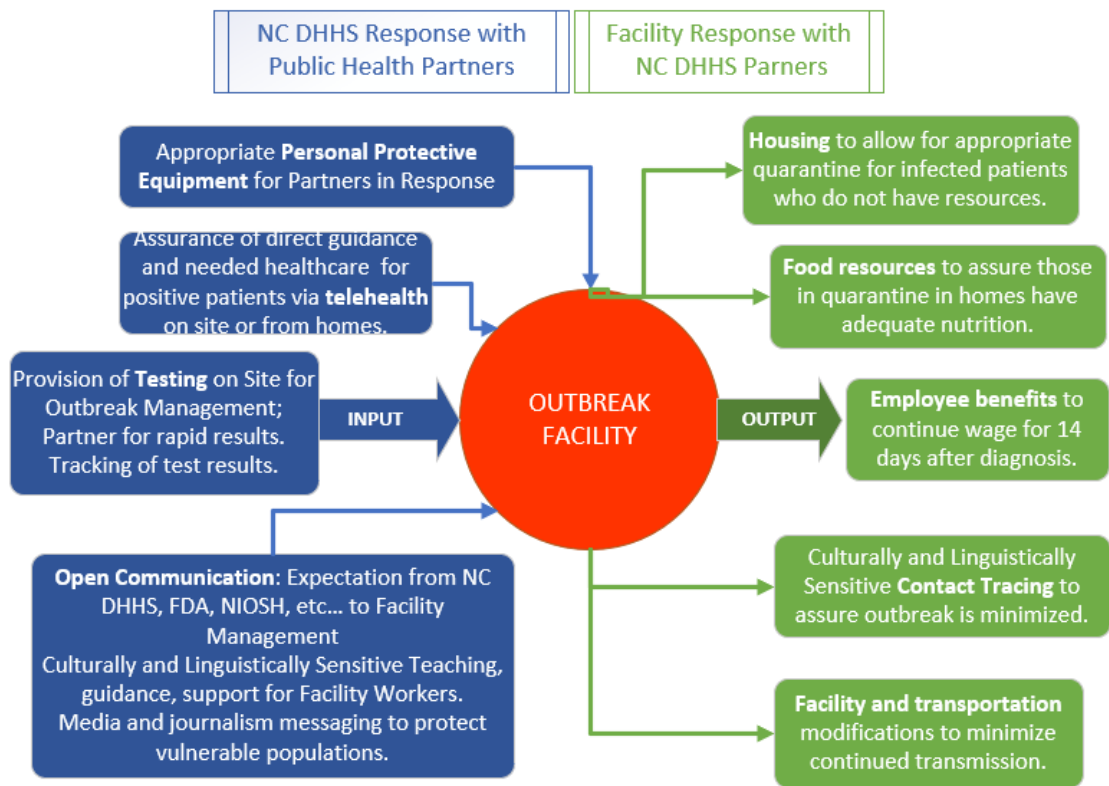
NC DHHS Response with Public Health Partners

Facility Response with NC DHHS Parners

Appropriate **Personal Protective Equipment** for Partners in Response

Assurance of direct guidance and needed healthcare for positive patients via **telehealth** on site or from homes.

Provision of **Testing** on Site for Outbreak Management; Partner for rapid results. Tracking of test results.

INPUT

OUTBREAK FACILITY

OUTPUT

Open Communication: Expectation from NC DHHS, FDA, NIOSH, etc… to Facility Management
Culturally and Linguistically Sensitive Teaching, guidance, support for Facility Workers.
Media and journalism messaging to protect vulnerable populations.

**Housing** to allow for appropriate quarantine for infected patients who do not have resources.

**Food resources** to assure those in quarantine in homes have adequate nutrition.

**Employee benefits** to continue wage for 14 days after diagnosis.

Culturally and Linguistically Sensitive **Contact Tracing** to assure outbreak is minimized.

**Facility and transportation** modifications to minimize continued transmission.